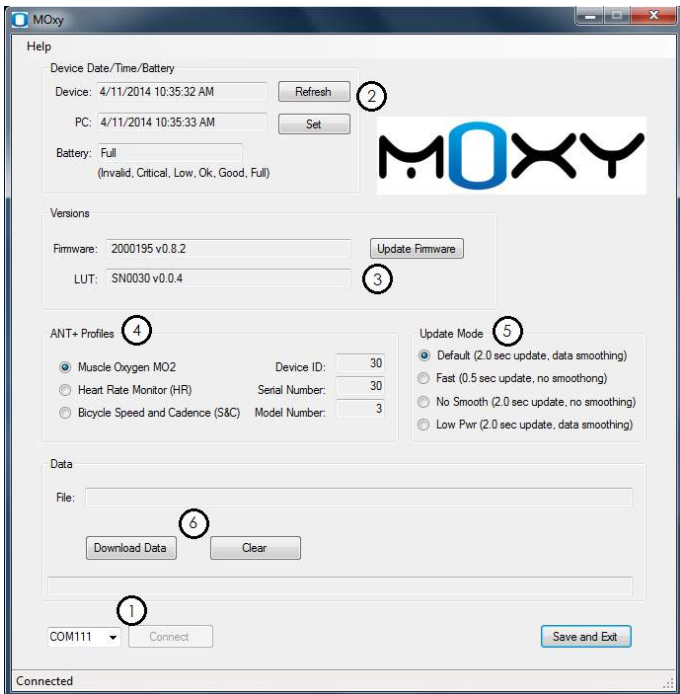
MOxy

Help

Device Date/Time/Battery

Device: 4/11/2014 10:35:32 AM Refresh ②

PC: 4/11/2014 10:35:33 AM Set

Battery: Full

(Invalid, Critical, Low, Ok, Good, Full)

MOXY

Versions

Firmware: 2000195 v0.8.2 Update Firmware

LUT: SN0030 v0.0.4 ③

ANT+ Profiles ④

Muscle Oxygen MO2

Heart Rate Monitor (HR)

Bicycle Speed and Cadence (S&C)

Device ID: 30

Serial Number: 30

Model Number: 3

Update Mode ⑤

Default (2.0 sec update, data smoothing)

Fast (0.5 sec update, no smoothong)

No Smooth (2.0 sec update, no smoothing)

Low Pwr (2.0 sec update, data smoothing)

Data

File:

⑥

Download Data Clear

①

COM111 Connect

Save and Exit

Connected